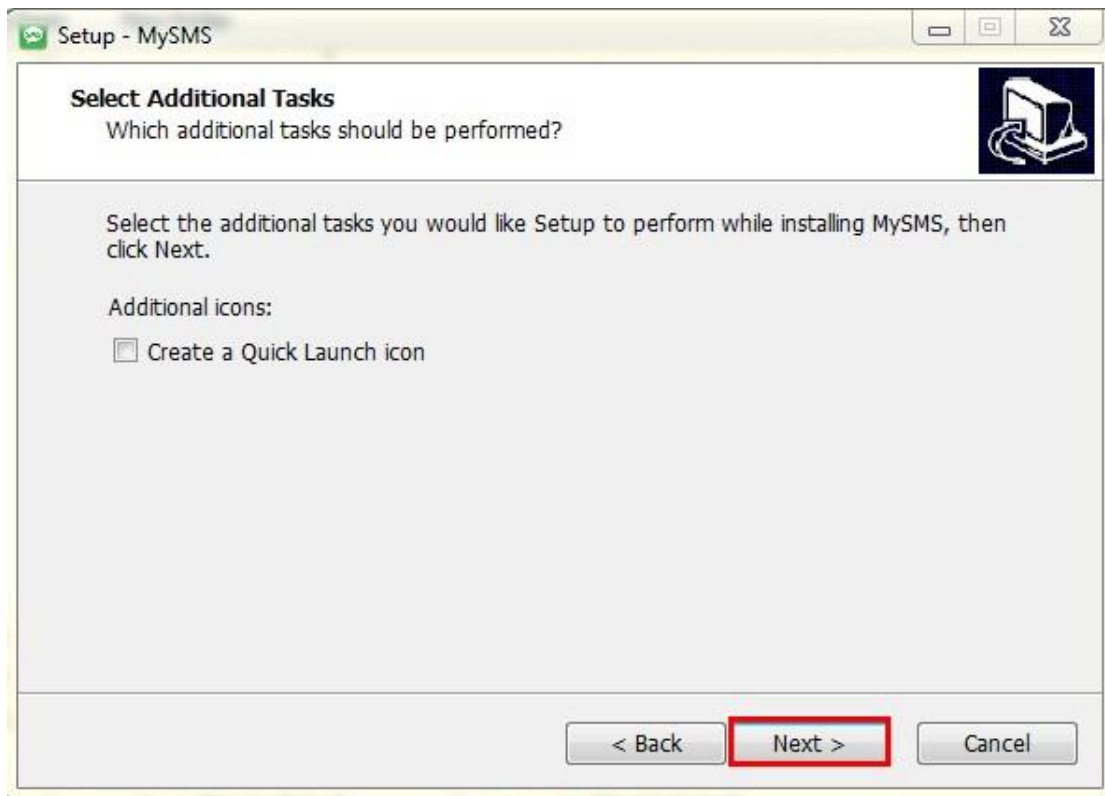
Setup - MySMS

Select Additional Tasks
Which additional tasks should be performed?

Select the additional tasks you would like Setup to perform while installing MySMS, then click Next.

Additional icons:

Create a Quick Launch icon

< Back
Next >
Cancel